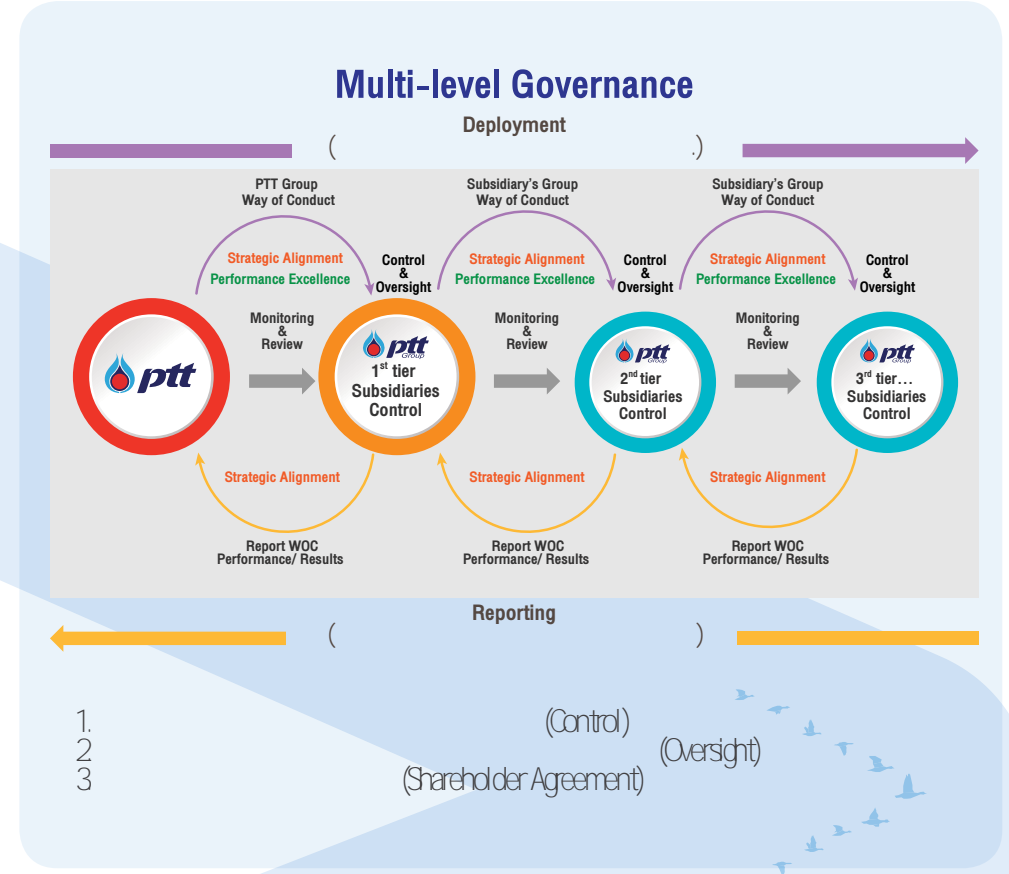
Multi-level Governance

Deployment

( .)

PTT Group Way of Conduct

Strategic Alignment

Performance Excellence

Control & Oversight

Subsidiary's Group Way of Conduct

Strategic Alignment

Performance Excellence

Control & Oversight

Subsidiary's Group Way of Conduct

Strategic Alignment

Performance Excellence

Control & Oversight

ptt

Monitoring & Review

ptt Group

$1^{st}$ tier Subsidiaries Control

Monitoring & Review

ptt Group

$2^{nd}$ tier Subsidiaries Control

Monitoring & Review

ptt Group

$3^{rd}$ tier… Subsidiaries Control

Strategic Alignment

Strategic Alignment

Strategic Alignment

Report WOC Performance/ Results

Report WOC Performance/ Results

Report WOC Performance/ Results

Reporting

( )

1. (Control)
2 (Oversight)
3 (Shareholder Agreement)